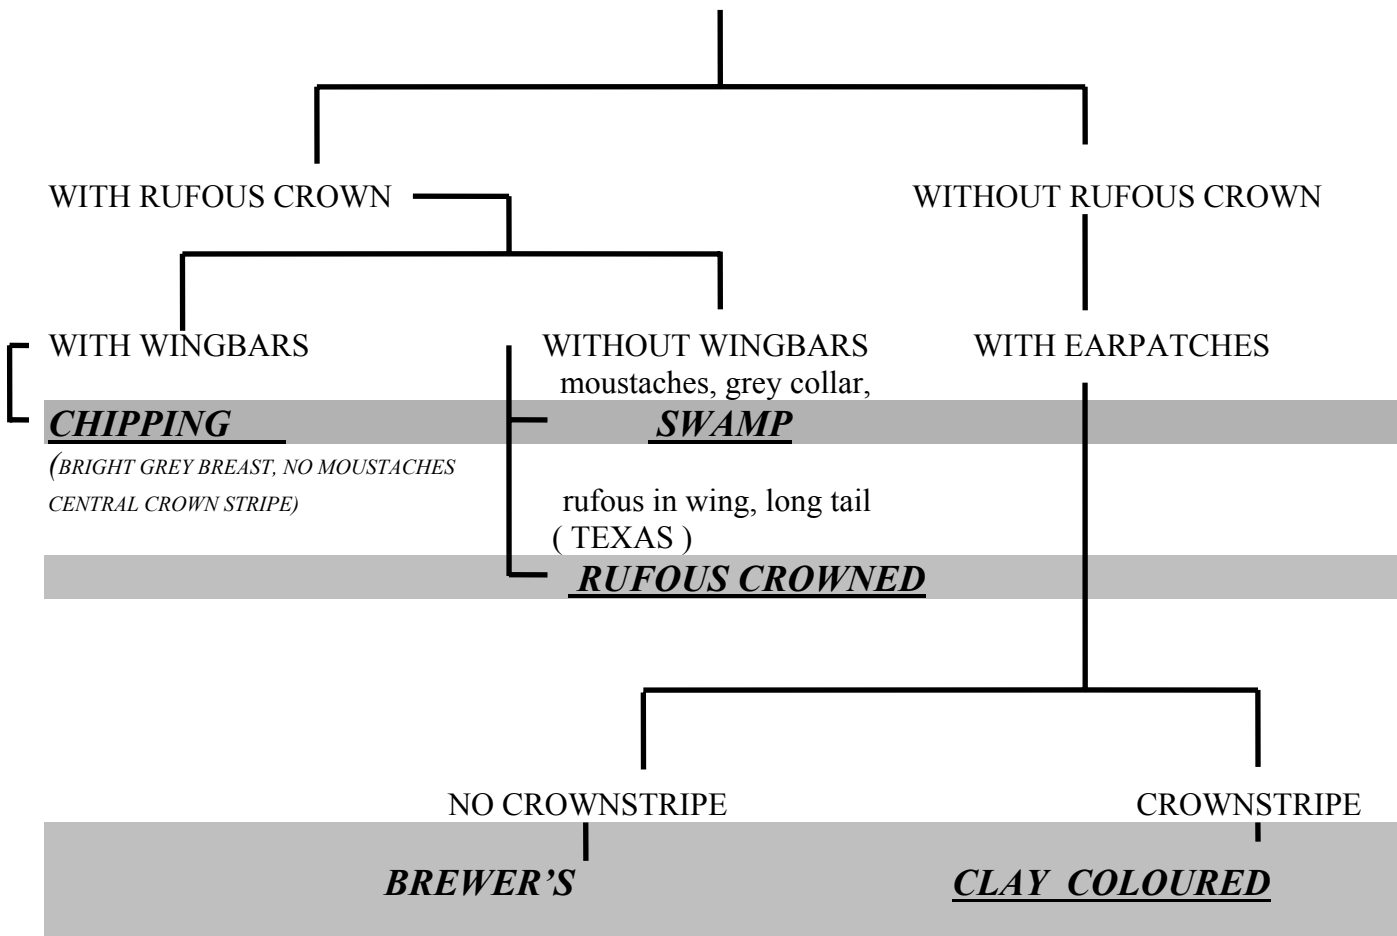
WITH RUFOUS CROWN

WITHOUT RUFOUS CROWN

WITH WINGBARS

WITHOUT WINGBARS

WITH EARPATCHES

moustaches, grey collar,

CHIPPING

SWAMP

(BRIGHT GREY BREAST, NO MOUSTACHES CENTRAL CROWN STRIPE)

rufous in wing, long tail ( TEXAS )

RUFOUS CROWNED

NO CROWNSTRIPE

CROWNSTRIPE

BREWER'S

CLAY COLOURED